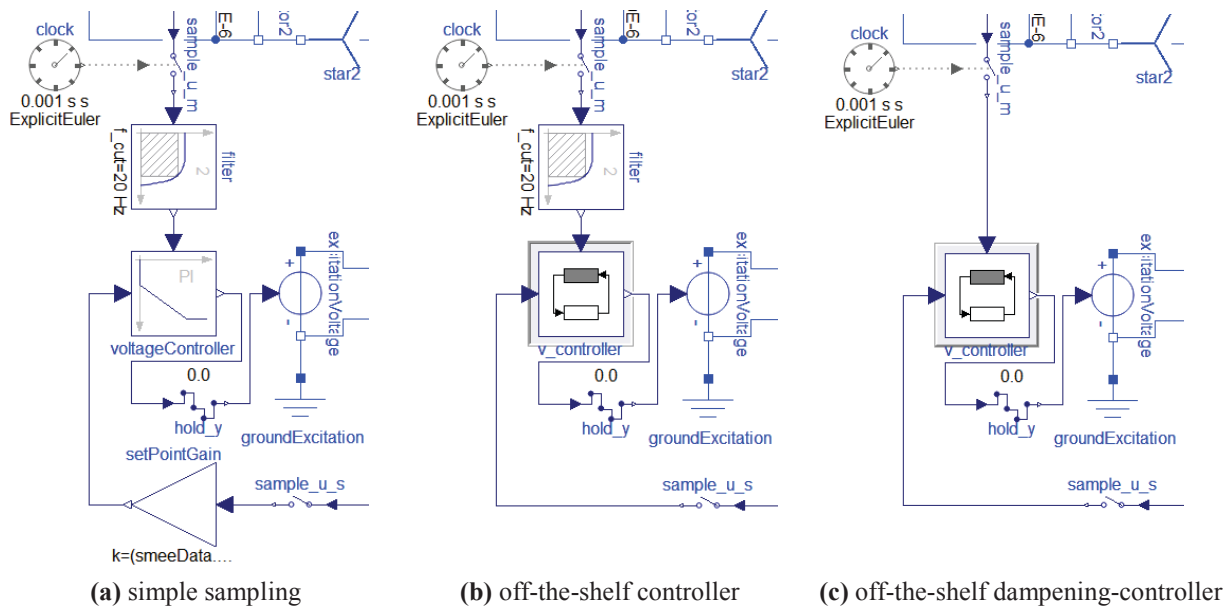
clock
sample_u_m
E-6
:or2
star2
0.001 s s
ExplicitEuler
f_cut=20 Hz
filter
2
PI
voltageController
ex::itationVoltage
+
-
0.0
hold_y
groundExcitation
setPointGain
sample_u_s
k=(smeeData....

(a) simple sampling

clock
sample_u_m
E-6
:or2
star2
0.001 s s
ExplicitEuler
f_cut=20 Hz
filter
2
v_controller
ex::itationVoltage
+
-
0.0
hold_y
groundExcitation
sample_u_s

(b) off-the-shelf controller

clock
sample_u_m
E-6
:or2
star2
0.001 s s
ExplicitEuler
v_controller
ex::itationVoltage
+
-
0.0
hold_y
groundExcitation
sample_u_s

(c) off-the-shelf dampening-controller